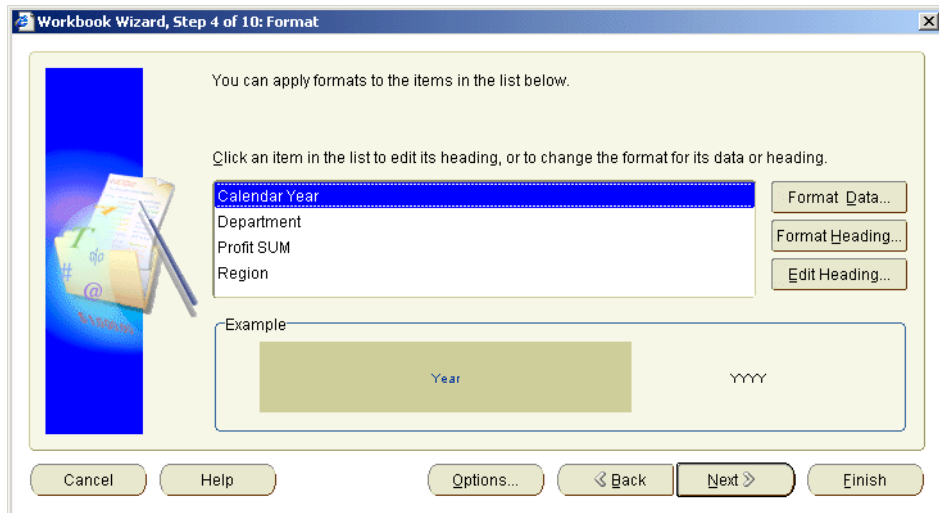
Workbook Wizard, Step 4 of 10: Format

You can apply formats to the items in the list below.

Click an item in the list to edit its heading, or to change the format for its data or heading.

Calendar Year
Department
Profit SUM
Region

Format Data...
Format Heading...
Edit Heading...

Example

Year

YYYY

Cancel
Help
Options...
Back
Next
Finish